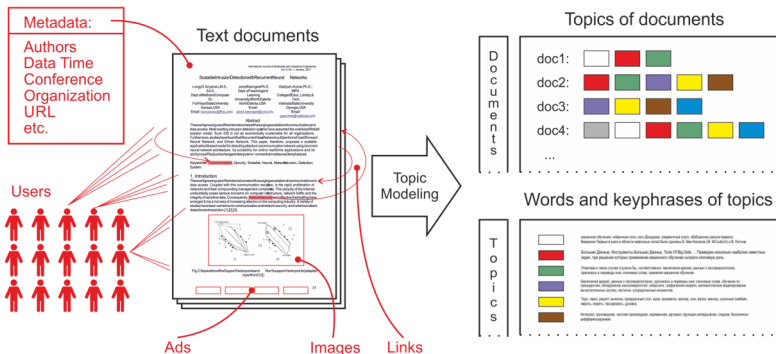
Metadata:
Authors
Data Time
Conference
Organization
URL
etc.

Text documents

ScalableIntrusionDetectionwithRecurrentNeural Networks

Abstract

1. Introduction

Users

Ads

Images

Links

Topic Modeling

Topics of documents

Documents

doc1:
doc2:
doc3:
doc4:
...

Words and keyphrases of topics

Topics